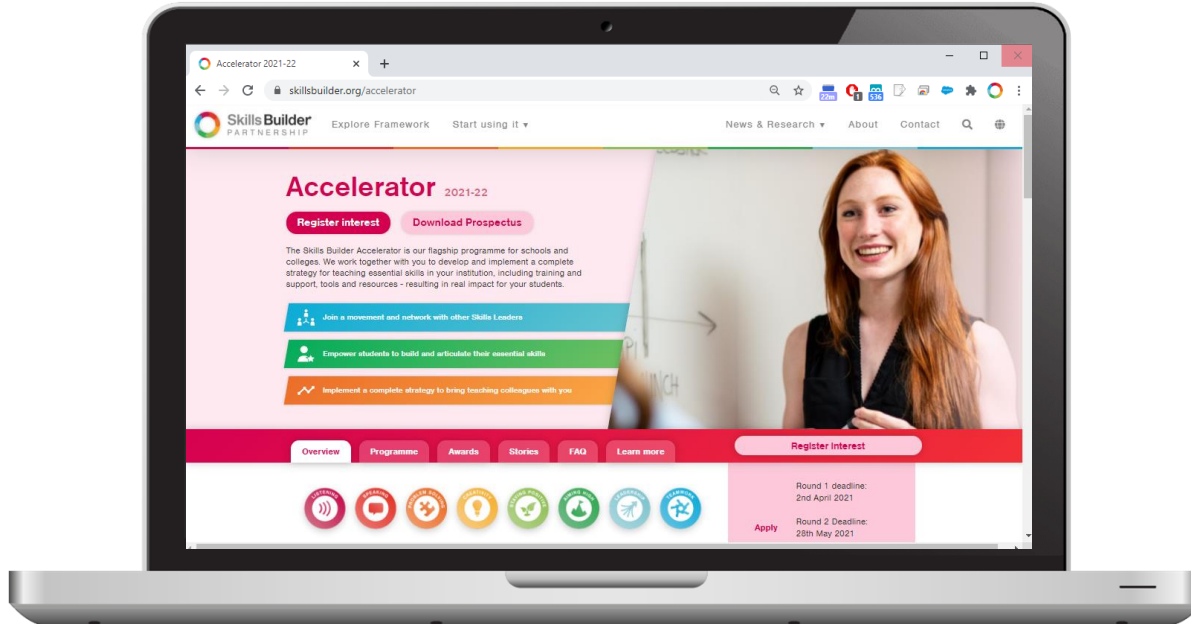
Accelerator 2021-22

skillsbuilder.org/accelerator

Skills Builder PARTNERSHIP

Explore Framework

Start using it ▾

News & Research ▾

About

Contact

Accelerator 2021-22

Register interest

Download Prospectus

The Skills Builder Accelerator is our flagship programme for schools and colleges. We work together with you to develop and implement a complete strategy for teaching essential skills in your institution, including training and support, tools and resources - resulting in real impact for your students.

Join a movement and network with other Skills Leaders

Empower students to build and articulate their essential skills

Implement a complete strategy to bring teaching colleagues with you

Overview

Programme

Awards

Stories

FAQ

Learn more

Register interest

Listening

Speaking

Problem Solving

Creativity

Staying Positive

Aiming High

Leadership

Teamwork

Round 1 deadline: 2nd April 2021

Apply

Round 2 Deadline: 28th May 2021